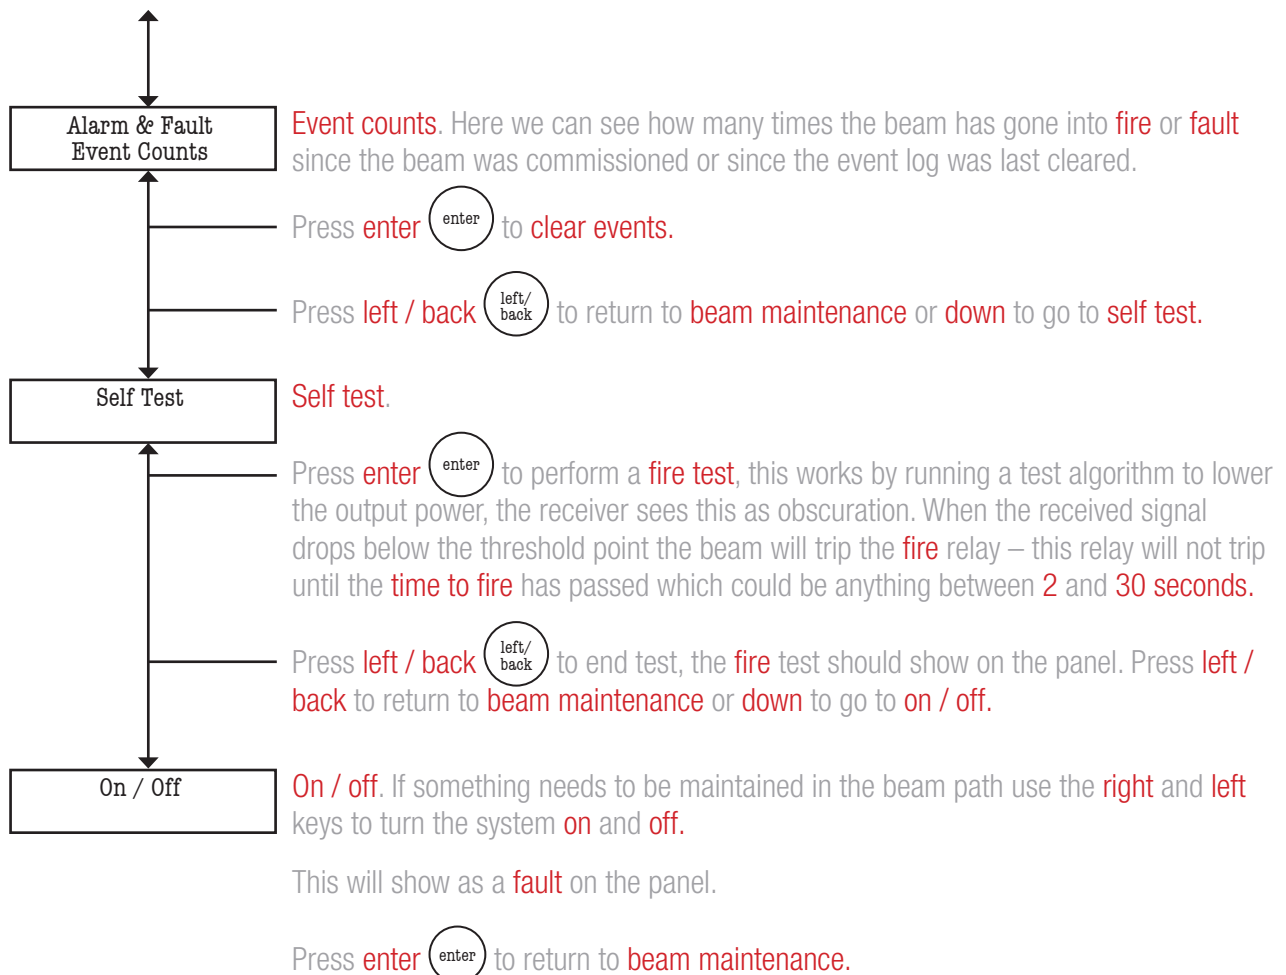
Alarm & Fault Event Counts

Event counts. Here we can see how many times the beam has gone into fire or fault since the beam was commissioned or since the event log was last cleared.

Press enter (enter) to clear events.

Press left / back (left/ back) to return to beam maintenance or down to go to self test.

Self Test

Self test.

Press enter (enter) to perform a fire test, this works by running a test algorithm to lower the output power, the receiver sees this as obscuration. When the received signal drops below the threshold point the beam will trip the fire relay – this relay will not trip until the time to fire has passed which could be anything between 2 and 30 seconds.

Press left / back (left/ back) to end test, the fire test should show on the panel. Press left / back to return to beam maintenance or down to go to on / off.

On / Off

On / off. If something needs to be maintained in the beam path use the right and left keys to turn the system on and off.

This will show as a fault on the panel.

Press enter (enter) to return to beam maintenance.